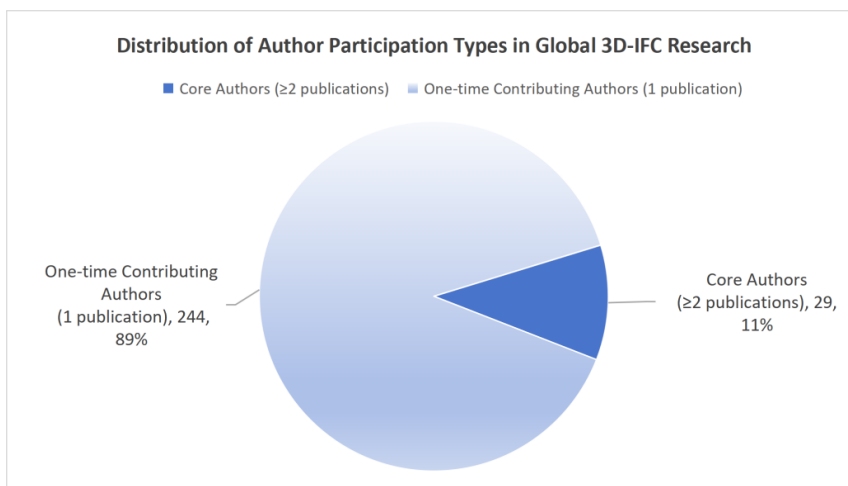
Distribution of Author Participation Types in Global 3D-IFC Research

Core Authors (≥2 publications)  One-time Contributing Authors (1 publication)

One-time Contributing Authors (1 publication), 244, 89%

Core Authors (≥2 publications), 29, 11%